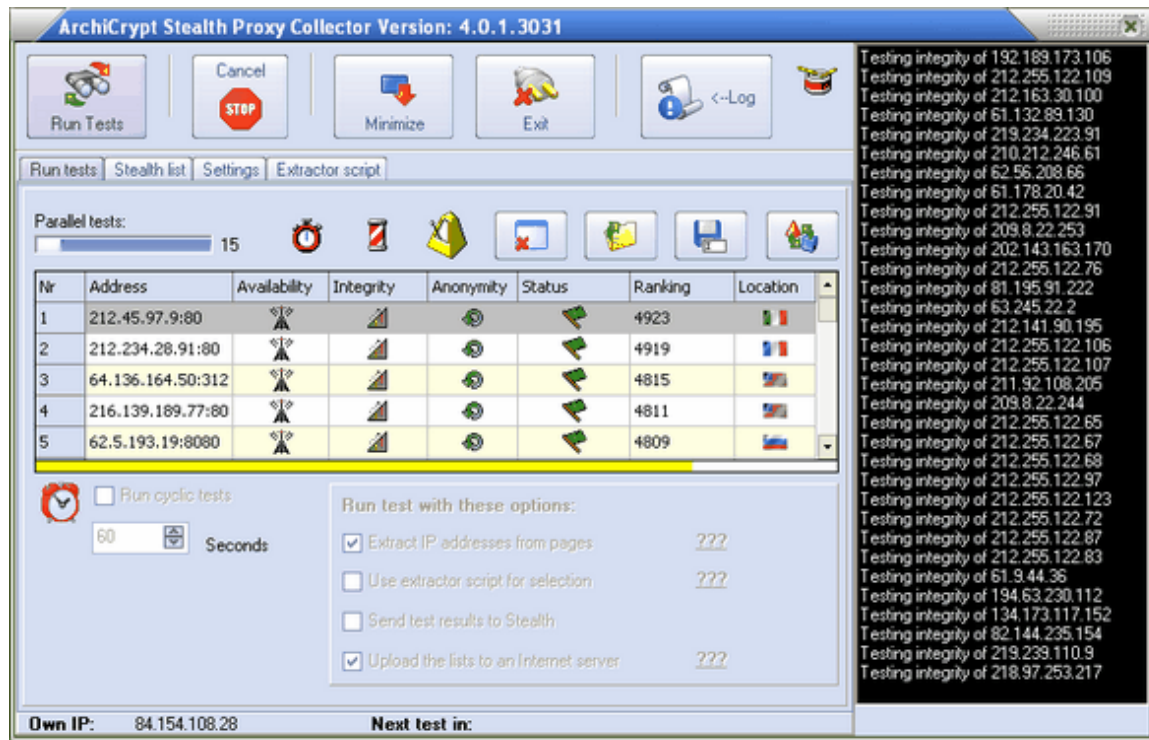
ArchiCrypt Stealth Proxy Collector Version: 4.0.1.3031

Run Tests
Cancel
STOP
Minimize
Exit
<--Log

Run tests | Stealth list | Settings | Extractor script

Parallel tests:
15

| Nr | Address | Availability | Integrity | Anonymity | Status | Ranking | Location |
|---|---|---|---|---|---|---|---|
| 1 | 212.45.97.9:80 | | | | | 4923 | |
| 2 | 212.234.28.91:80 | | | | | 4919 | |
| 3 | 64.136.164.50:312 | | | | | 4815 | |
| 4 | 216.139.189.77:80 | | | | | 4811 | |
| 5 | 62.5.193.19:8080 | | | | | 4809 | |

Run cyclic tests
60
Seconds

Run test with these options:
Extract IP addresses from pages ???
Use extractor script for selection ???
Send test results to Stealth
Upload the lists to an Internet server ???

Own IP: 84.154.108.28
Next test in:

Testing integrity of 192.189.173.106
Testing integrity of 212.255.122.109
Testing integrity of 212.163.30.100
Testing integrity of 61.132.89.130
Testing integrity of 219.234.223.91
Testing integrity of 210.212.246.61
Testing integrity of 62.56.208.66
Testing integrity of 61.178.20.42
Testing integrity of 212.255.122.91
Testing integrity of 209.8.22.253
Testing integrity of 202.143.163.170
Testing integrity of 212.255.122.76
Testing integrity of 81.195.91.222
Testing integrity of 63.245.22.2
Testing integrity of 212.141.90.195
Testing integrity of 212.255.122.106
Testing integrity of 212.255.122.107
Testing integrity of 211.92.108.205
Testing integrity of 209.8.22.244
Testing integrity of 212.255.122.65
Testing integrity of 212.255.122.67
Testing integrity of 212.255.122.68
Testing integrity of 212.255.122.97
Testing integrity of 212.255.122.123
Testing integrity of 212.255.122.72
Testing integrity of 212.255.122.87
Testing integrity of 212.255.122.83
Testing integrity of 61.9.44.36
Testing integrity of 194.63.230.112
Testing integrity of 134.173.117.152
Testing integrity of 82.144.235.154
Testing integrity of 219.239.110.9
Testing integrity of 218.97.253.217